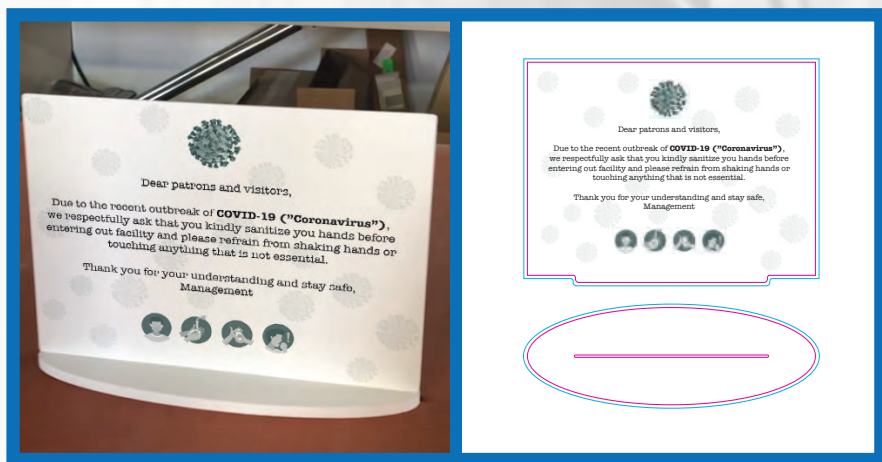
Dear patrons and visitors,

Due to the recent outbreak of **COVID-19 ("Coronavirus")**, we respectfully ask that you kindly sanitize you hands before entering out facility and please refrain from shaking hands or touching anything that is not essential.

Thank you for your understanding and stay safe,
Management

Dear patrons and visitors,

Due to the recent outbreak of **COVID-19 ("Coronavirus")**, we respectfully ask that you kindly sanitize you hands before entering out facility and please refrain from shaking hands or touching anything that is not essential.

Thank you for your understanding and stay safe,
Management